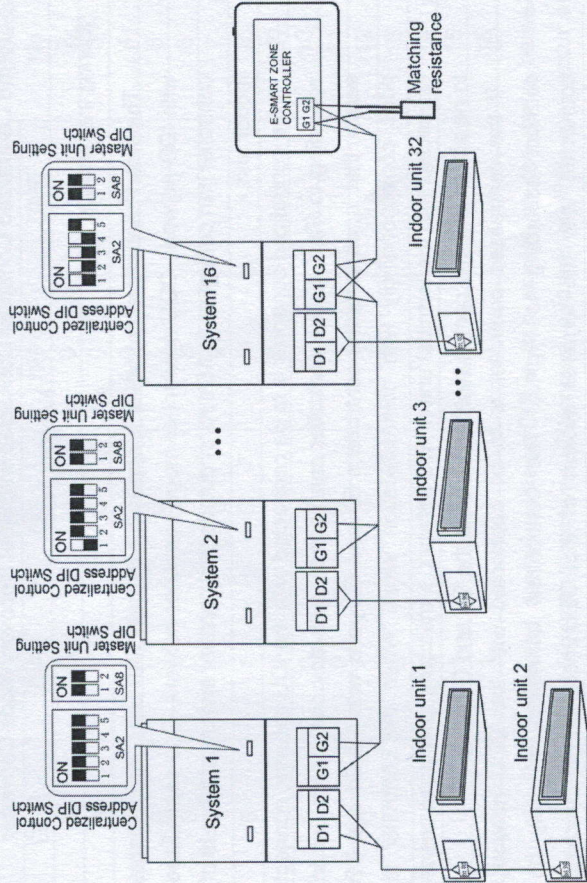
E-SMART ZONE CONTROLLER
G1 G2
Matching resistance

Centralized Control Address DIP Switch
ON
1 2 3 4 5
SA2
ON
1 2
SA8
Master Unit Setting DIP Switch
System 1
D1 D2 G1 G2

Centralized Control Address DIP Switch
ON
1 2 3 4 5
SA2
ON
1 2
SA8
Master Unit Setting DIP Switch
System 2
D1 D2 G1 G2

...

Centralized Control Address DIP Switch
ON
1 2 3 4 5
SA2
ON
1 2
SA8
Master Unit Setting DIP Switch
System 16
D1 D2 G1 G2

Indoor unit 1
Indoor unit 2
Indoor unit 3
...
Indoor unit 32